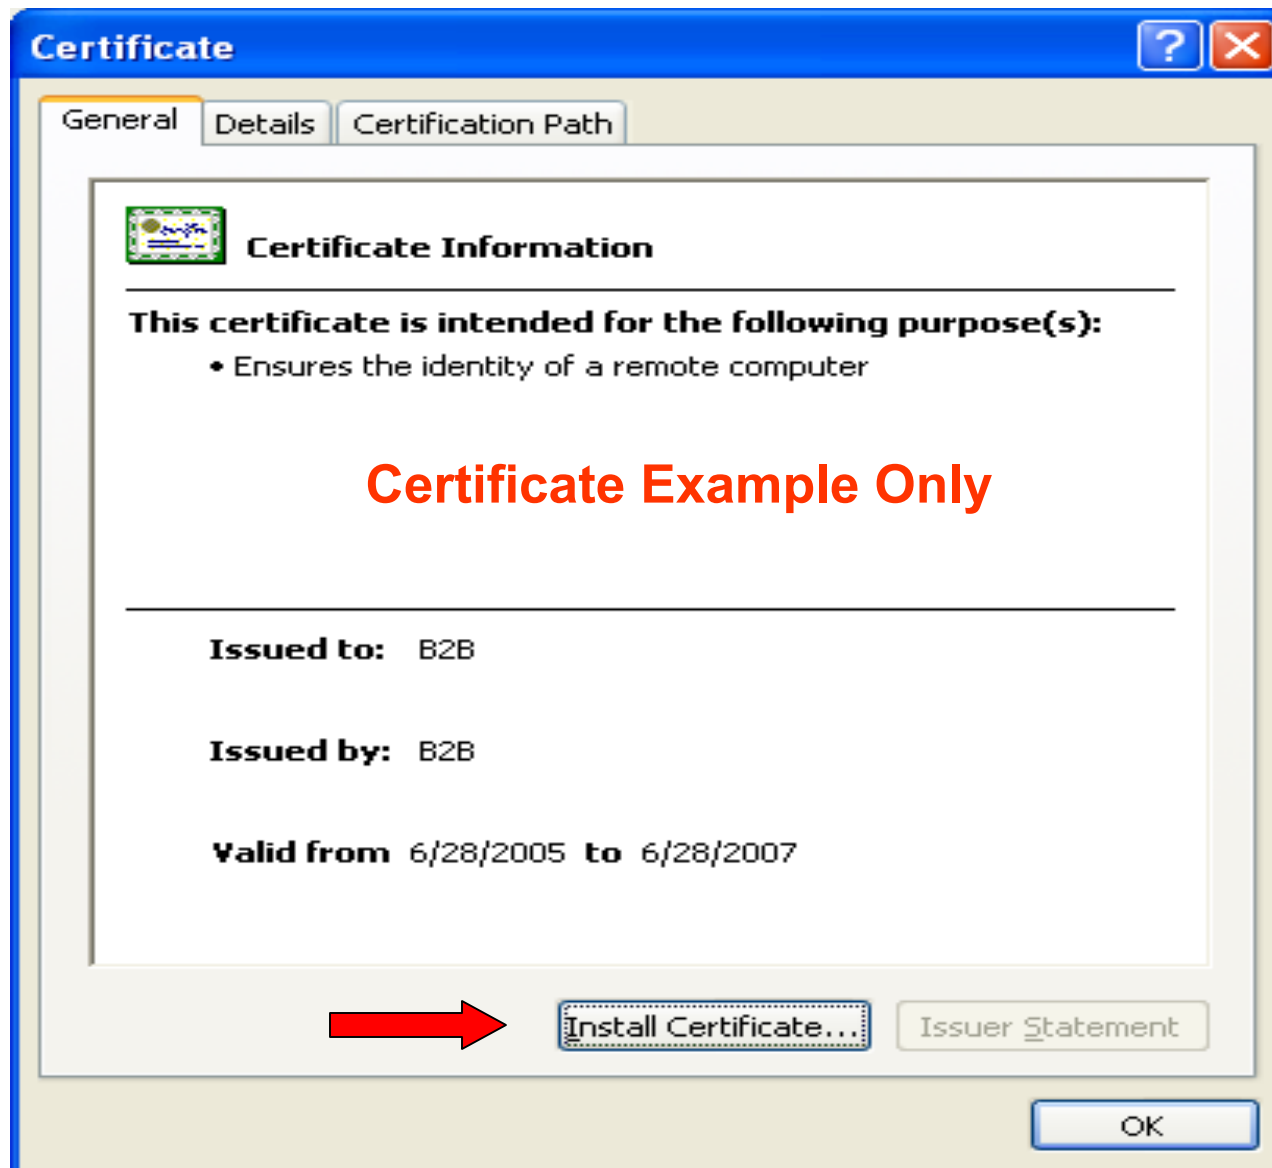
Certificate

General | Details | Certification Path

Certificate Information

This certificate is intended for the following purpose(s):
• Ensures the identity of a remote computer

Certificate Example Only

Issued to: B2B

Issued by: B2B

Valid from 6/28/2005 to 6/28/2007

Install Certificate... | Issuer Statement

OK